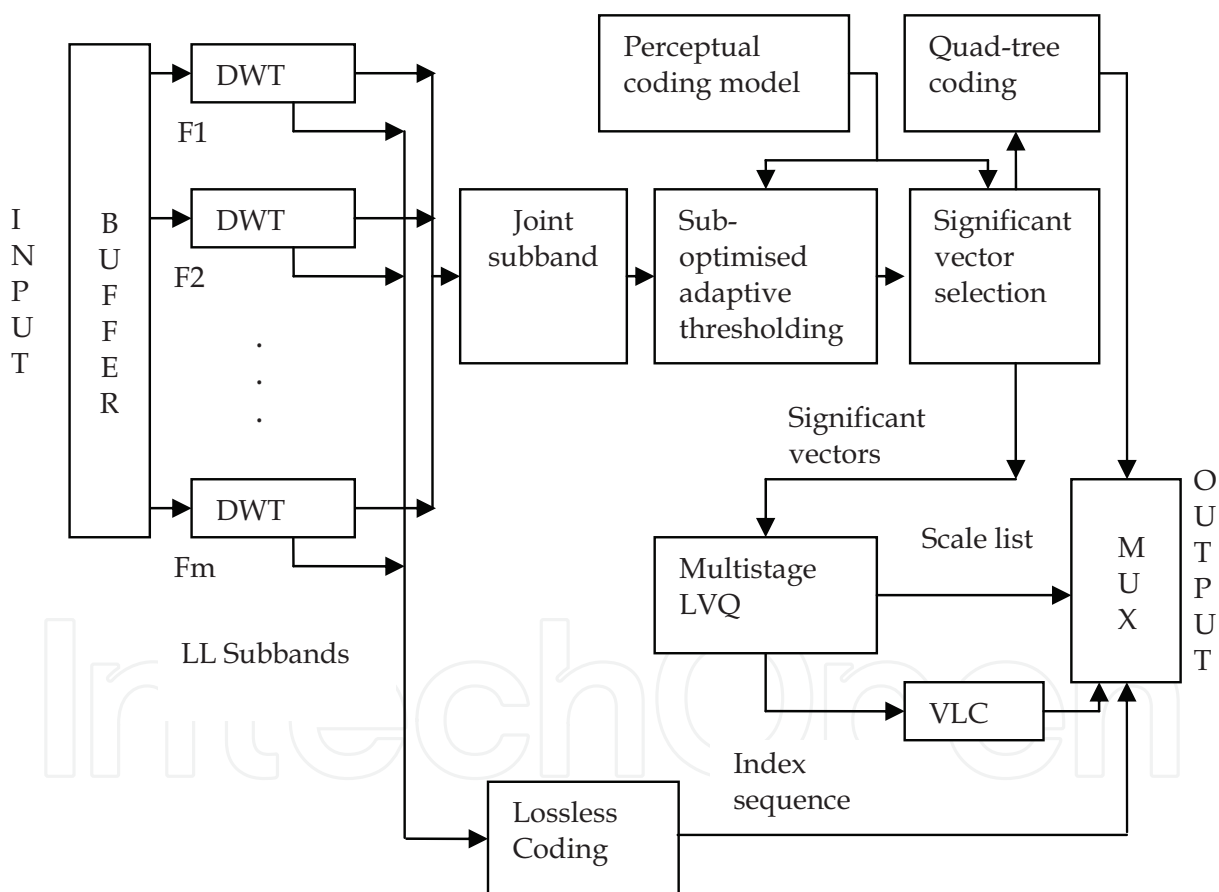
Perceptual coding model

Quad-tree coding

I
N
P
U
T

B
U
F
F
E
R

DWT

F1

DWT

F2

.
.
.

DWT

Fm

LL Subbands

Joint subband

Sub-optimised adaptive thresholding

Significant vector selection

Significant vectors

Multistage LVQ

Scale list

M
U
X

O
U
T
P
U
T

VLC

Index sequence

Lossless Coding

IntechOpen